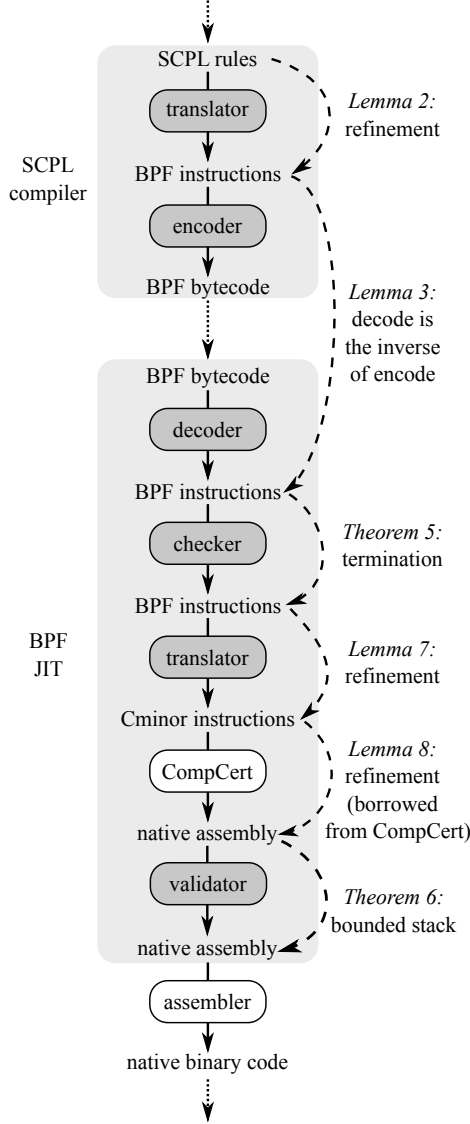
SCPL compiler

SCPL rules

translator

BPF instructions

encoder

BPF bytecode

*Lemma 2:* refinement

*Lemma 3:* decode is the inverse of encode

BPF JIT

BPF bytecode

decoder

BPF instructions

checker

BPF instructions

translator

Cminor instructions

CompCert

native assembly

validator

native assembly

*Theorem 5:* termination

*Lemma 7:* refinement

*Lemma 8:* refinement (borrowed from CompCert)

*Theorem 6:* bounded stack

assembler

native binary code